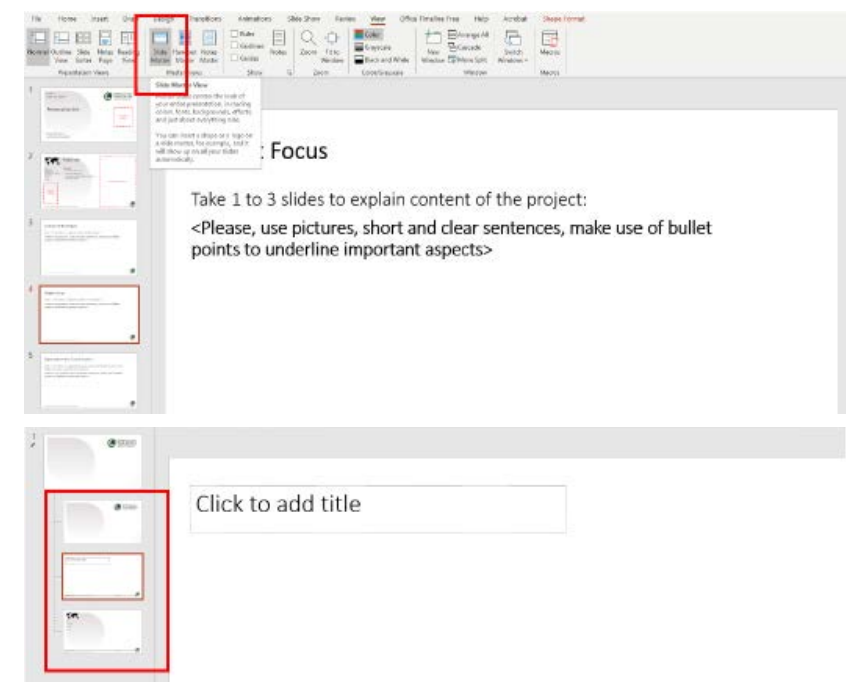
File Home Insert Draw Design Transitions Animations Slide Show Review View Office Timeline Free Help Acrobat Shape Format

Normal Outline View Slide Sorter Notes Page Reading View Slide Master Handout Master Notes Master Ruler Gridlines Guides Notes Zoom Fit to Window Color Grayscale Black and White New Window Arrange All Cascade Move Split Switch Windows Macros

Presentation Views Master Views Show Zoom Color/Grayscale Window Macros

Slide Master View

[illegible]

: Focus

Take 1 to 3 slides to explain content of the project:

<Please, use pictures, short and clear sentences, make use of bullet points to underline important aspects>

Click to add title